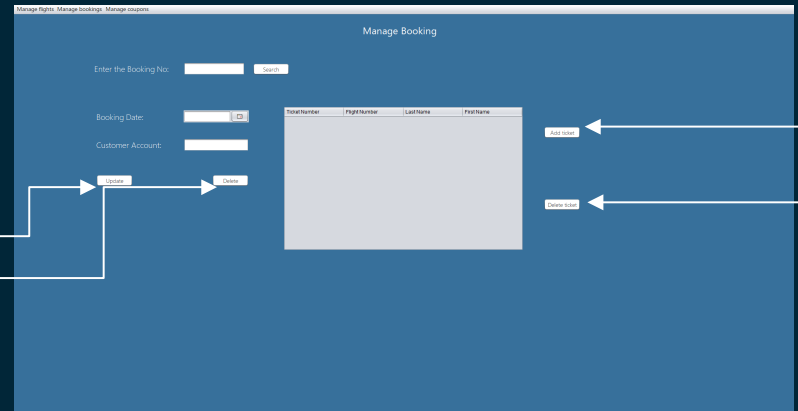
Manage flights Manage bookings Manage coupons

Manage Booking

Enter the Booking No:
Search

Booking Date:

Customer Account:

Update
Delete

| Ticket Number | Flight Number | Last Name | First Name |
|---|---|---|---|

Add ticket

Delete ticket